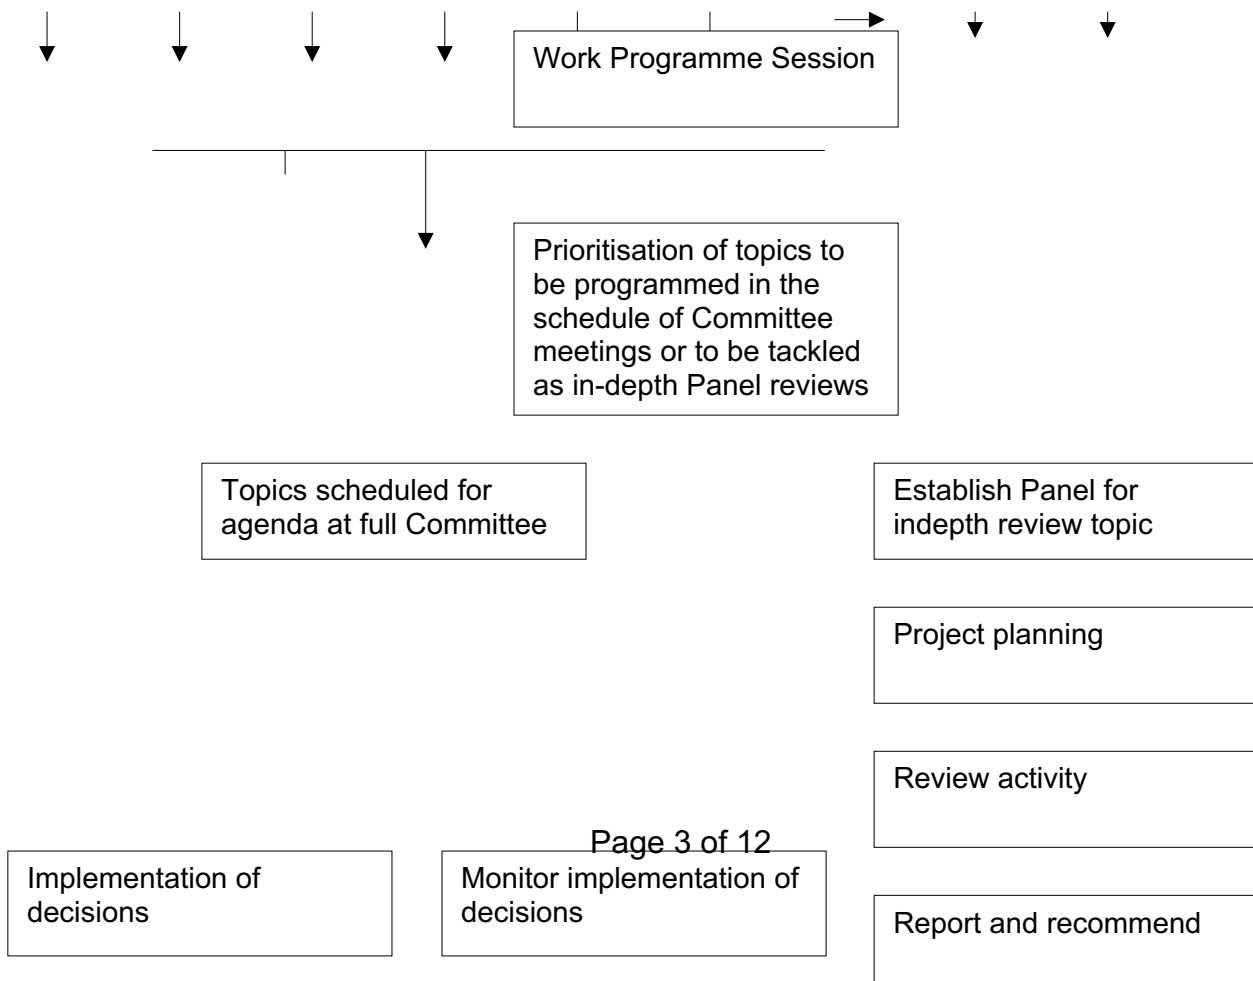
Work Programme Session

Prioritisation of topics to be programmed in the schedule of Committee meetings or to be tackled as in-depth Panel reviews

Topics scheduled for agenda at full Committee

Establish Panel for indepth review topic

Project planning

Review activity

Page 3 of 12

Implementation of decisions

Monitor implementation of decisions

Report and recommend